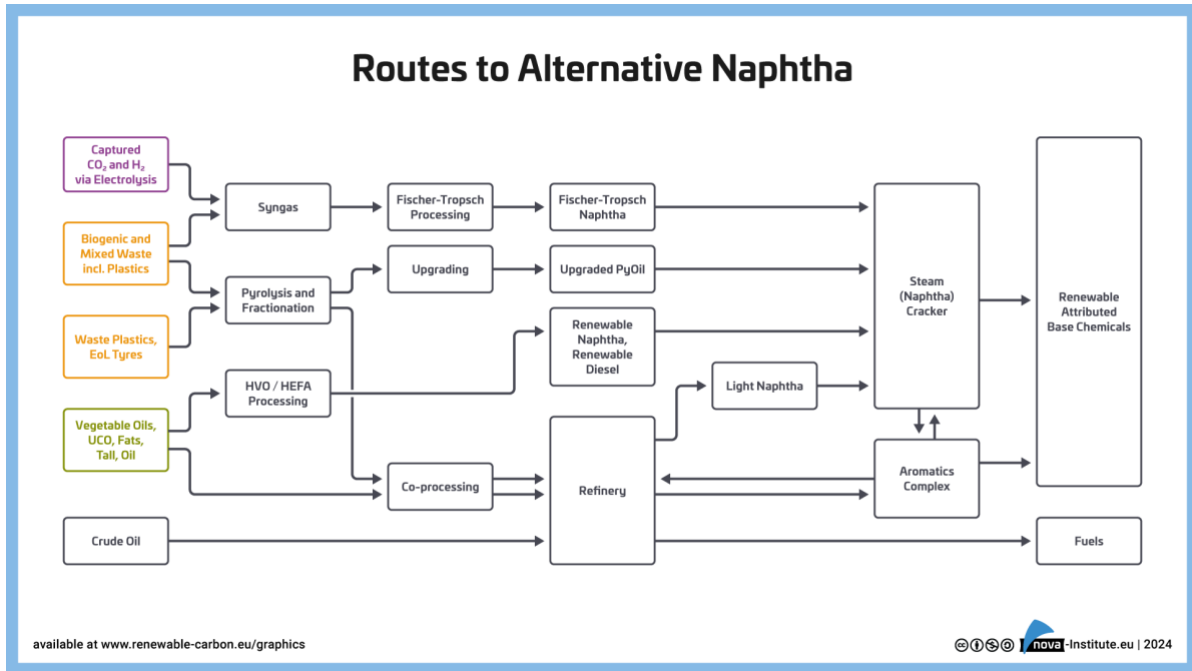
Routes to Alternative Naphtha

Captured $CO_2$ and $H_2$ via Electrolysis

Biogenic and Mixed Waste incl. Plastics

Waste Plastics, EoL Tyres

Vegetable Oils, UCO, Fats, Tall, Oil

Crude Oil

Syngas

Pyrolysis and Fractionation

HVO / HEFA Processing

Fischer-Tropsch Processing

Upgrading

Co-processing

Fischer-Tropsch Naphtha

Upgraded PyOil

Renewable Naphtha, Renewable Diesel

Refinery

Light Naphtha

Steam (Naphtha) Cracker

Aromatics Complex

Renewable Attributed Base Chemicals

Fuels

available at www.renewable-carbon.eu/graphics

nova-Institute.eu | 2024